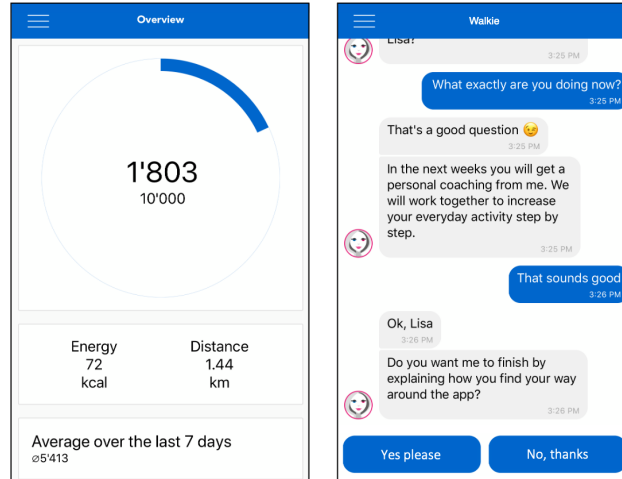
Overview

1'803
10'000

Energy
72
kcal

Distance
1.44
km

Average over the last 7 days
⌀5'413

Walkie

Lisa?
3:25 PM

What exactly are you doing now?
3:25 PM

That's a good question 😉
3:25 PM

In the next weeks you will get a personal coaching from me. We will work together to increase your everyday activity step by step.
3:25 PM

That sounds good
3:26 PM

Ok, Lisa
3:26 PM

Do you want me to finish by explaining how you find your way around the app?
3:26 PM

Yes please

No, thanks